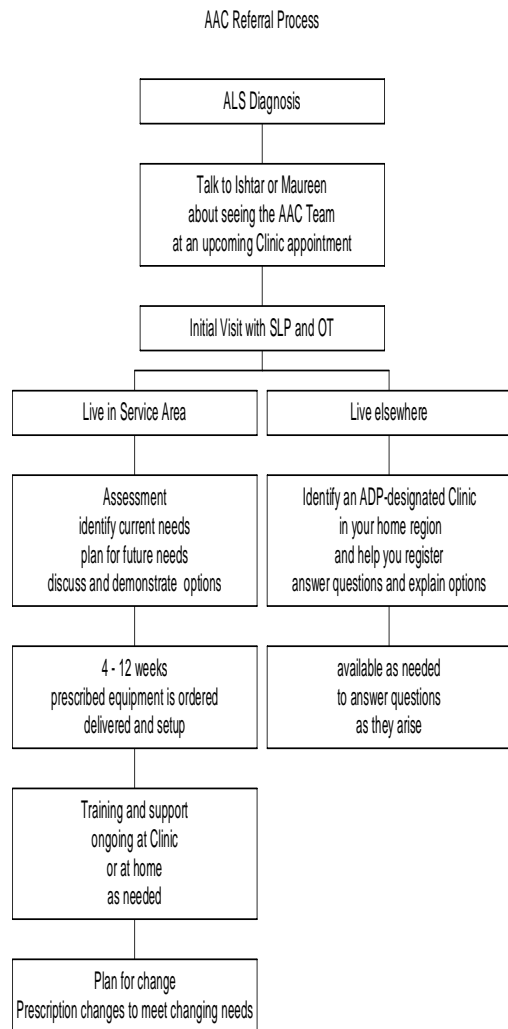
AAC Referral Process

ALS Diagnosis

Talk to Ishtar or Maureen about seeing the AAC Team at an upcoming Clinic appointment

Initial Visit with SLP and OT

Live in Service Area

Live elsewhere

Assessment
identify current needs
plan for future needs
discuss and demonstrate options

Identify an ADP-designated Clinic
in your home region
and help you register
answer questions and explain options

4 - 12 weeks
prescribed equipment is ordered
delivered and setup

available as needed
to answer questions
as they arise

Training and support
ongoing at Clinic
or at home
as needed

Plan for change
Prescription changes to meet changing needs